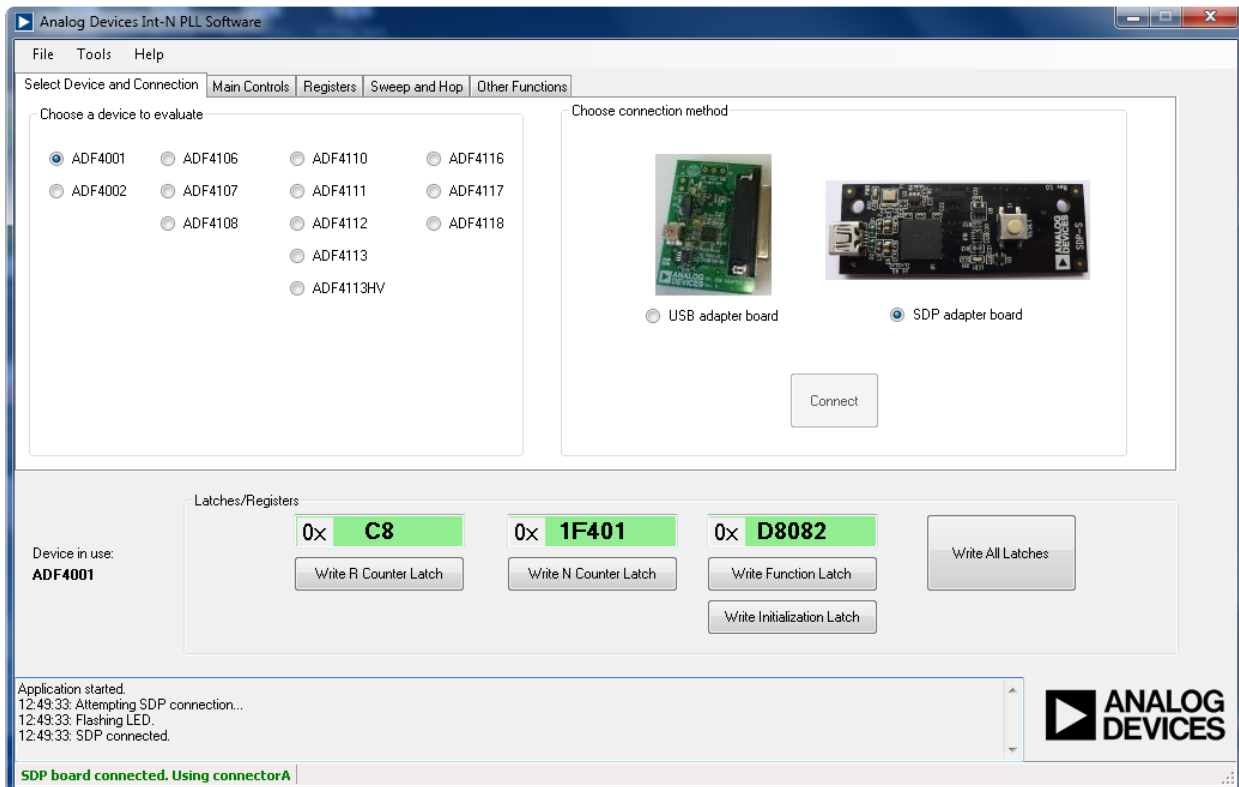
Analog Devices Int-N PLL Software

File Tools Help

Select Device and Connection | Main Controls | Registers | Sweep and Hop | Other Functions

Choose a device to evaluate

ADF4001
ADF4002
ADF4106
ADF4107
ADF4108
ADF4110
ADF4111
ADF4112
ADF4113
ADF4113HV
ADF4116
ADF4117
ADF4118

Choose connection method

ANALOG DEVICES

USB adapter board

ANALOG DEVICES SDP-S

SDP adapter board

Connect

Latches/Registers

Device in use:
ADF4001

0x C8
Write R Counter Latch

0x 1F401
Write N Counter Latch

0x D8082
Write Function Latch

Write Initialization Latch

Write All Latches

Application started.
12:49:33: Attempting SDP connection...
12:49:33: Flashing LED.
12:49:33: SDP connected.

ANALOG DEVICES

SDP board connected. Using connectorA